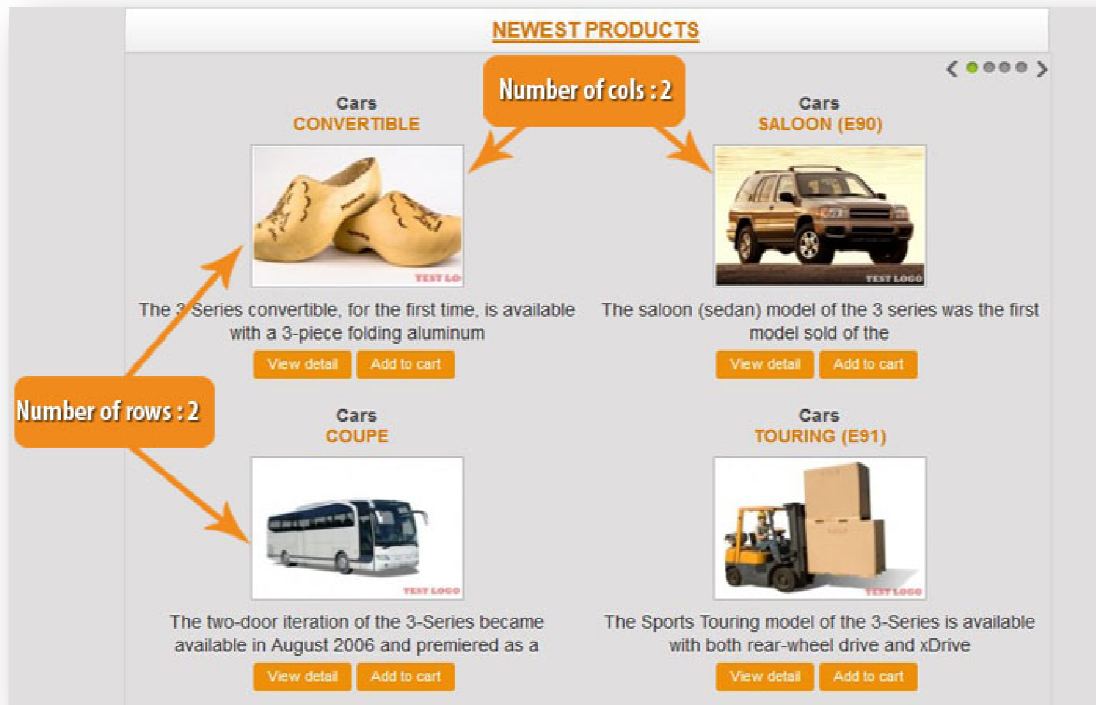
NEWEST PRODUCTS

Number of cols : 2

Number of rows : 2

Cars
CONVERTIBLE

TEST LOGO

The 3 Series convertible, for the first time, is available with a 3-piece folding aluminum

View detail Add to cart

Cars
SALOON (E90)

TEST LOGO

The saloon (sedan) model of the 3 series was the first model sold of the

View detail Add to cart

Cars
COUPE

TEST LOGO

The two-door iteration of the 3-Series became available in August 2006 and premiered as a

View detail Add to cart

Cars
TOURING (E91)

TEST LOGO

The Sports Touring model of the 3-Series is available with both rear-wheel drive and xDrive

View detail Add to cart